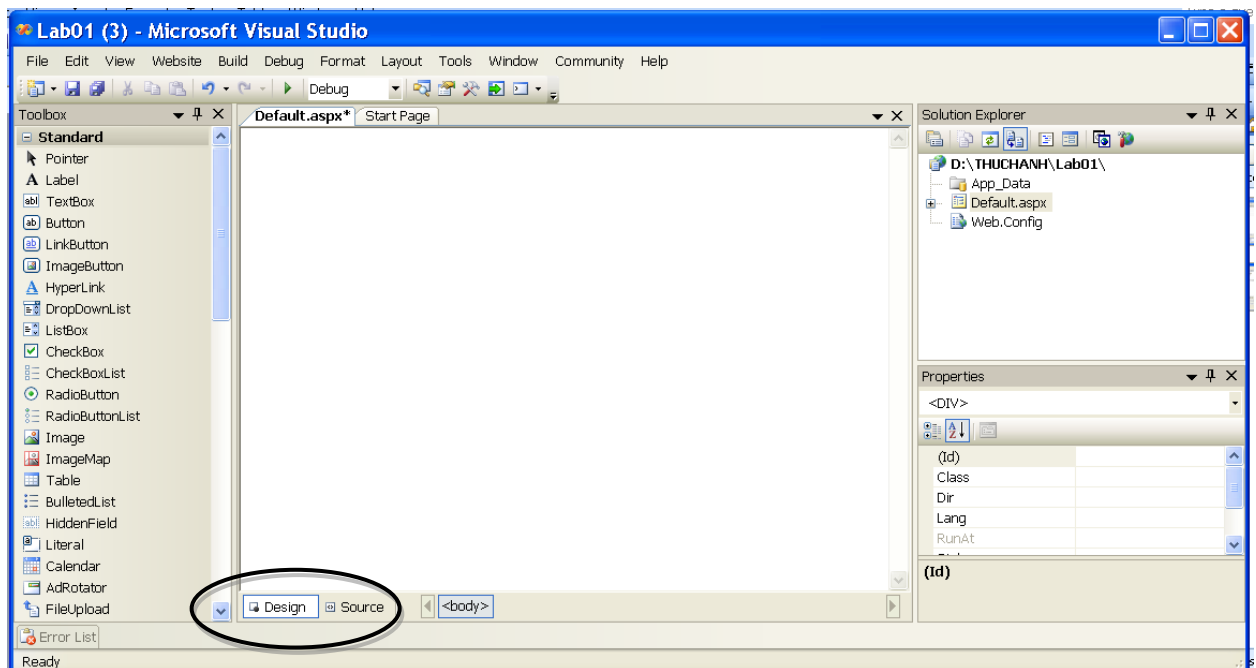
Lab01 (3) - Microsoft Visual Studio

File Edit View Website Build Debug Format Layout Tools Window Community Help

Debug

Toolbox
Standard
Pointer
Label
TextBox
Button
LinkButton
ImageButton
HyperLink
DropDownList
ListBox
CheckBox
CheckBoxList
RadioButton
RadioButtonList
Image
ImageMap
Table
BulletedList
HiddenField
Literal
Calendar
AdRotator
FileUpload

Default.aspx* Start Page

Design Source <body>

Solution Explorer
D:\THUCHANH\Lab01\
App_Data
Default.aspx
Web.Config

Properties
<DIV>
(Id)
Class
Dir
Lang
RunAt
(Id)

Error List
Ready